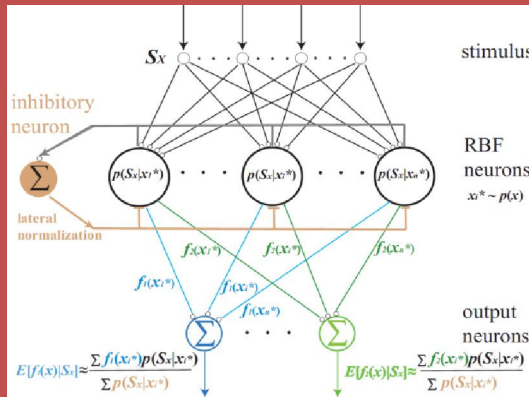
$S_X$

stimulus

inhibitory neuron

RBF neurons

$x_i^* \sim p(x)$

$\Sigma$

lateral normalization

$p(S_x|x_1^*)$

$p(S_x|x_i^*)$

$p(S_x|x_n^*)$

$f_2(x_1^*)$

$f_2(x_i^*)$

$f_2(x_n^*)$

$f_1(x_1^*)$

$f_1(x_i^*)$

$f_1(x_n^*)$

output neurons

$\Sigma$

$\Sigma$

$E[f_1(x)|S_x] \approx \frac{\sum f_1(x_i^*)p(S_x|x_i^*)}{\sum p(S_x|x_i^*)}$

$E[f_2(x)|S_x] \approx \frac{\sum f_2(x_i^*)p(S_x|x_i^*)}{\sum p(S_x|x_i^*)}$